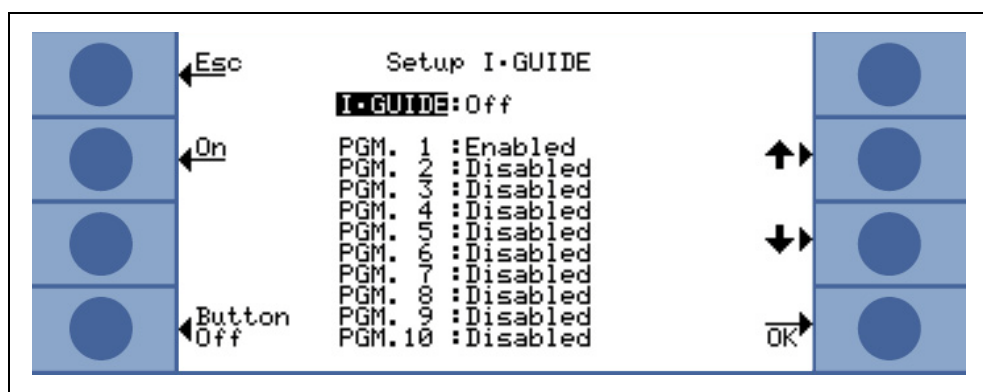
Esc

Setup I·GUIDE

I·GUIDE:Off

On

PGM. 1 :Enabled
PGM. 2 :Disabled
PGM. 3 :Disabled
PGM. 4 :Disabled
PGM. 5 :Disabled
PGM. 6 :Disabled
PGM. 7 :Disabled
PGM. 8 :Disabled
PGM. 9 :Disabled
PGM.10 :Disabled

Button Off

OK